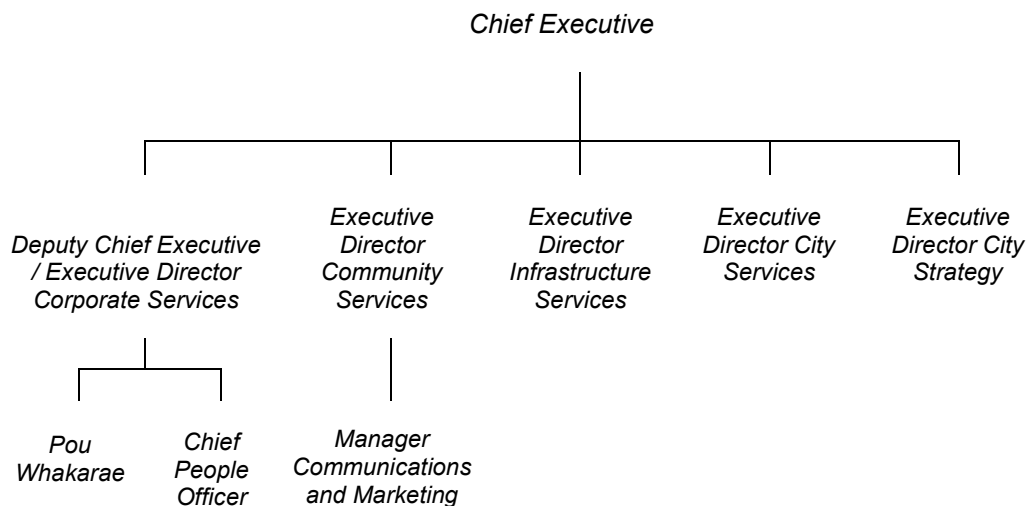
Chief Executive

Deputy Chief Executive / Executive Director Corporate Services

Executive Director Community Services

Executive Director Infrastructure Services

Executive Director City Services

Executive Director City Strategy

Pou Whakarae

Chief People Officer

Manager Communications and Marketing